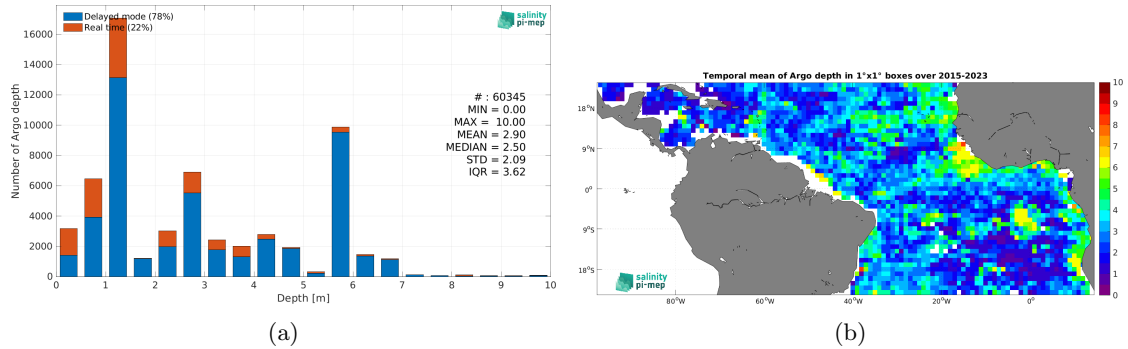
Delayed mode (78%)
Real time (22%)

salinity pi-mep

Number of Argo depth

16000
14000
12000
10000
8000
6000
4000
2000
0

# : 60345
MIN = 0.00
MAX = 10.00
MEAN = 2.90
MEDIAN = 2.50
STD = 2.09
IQR = 3.62

0 1 2 3 4 5 6 7 8 9 10
Depth [m]

(a)

Temporal mean of Argo depth in 1°x1° boxes over 2015-2023

$18^oN$
$9^oN$
$0^o$
$9^oS$
$18^oS$

$80^oW$ $60^oW$ $40^oW$ $20^oW$ $0^o$

10
9
8
7
6
5
4
3
2
1
0

salinity pi-mep

(b)